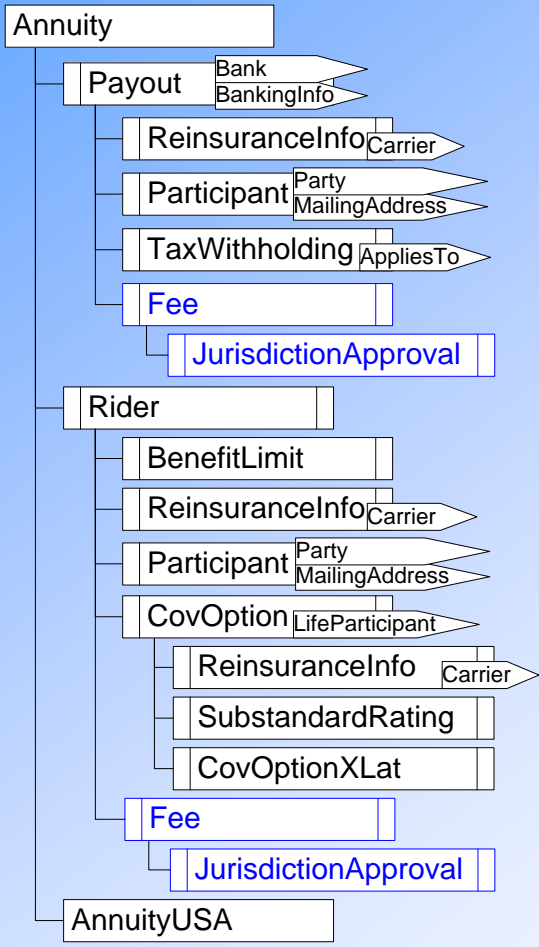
Annuity

Payout
Bank
BankingInfo

ReinsuranceInfo
Carrier

Participant
Party
MailingAddress

TaxWithholding
AppliesTo

Fee

JurisdictionApproval

Rider

BenefitLimit

ReinsuranceInfo
Carrier

Participant
Party
MailingAddress

CovOption
LifeParticipant

ReinsuranceInfo
Carrier

SubstandardRating

CovOptionXLat

Fee

JurisdictionApproval

AnnuityUSA